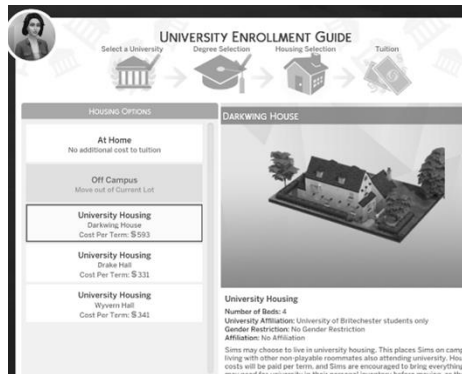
University Enrollment Guide

Select a University
Degree Selection
Housing Selection
Tuition

Housing Options

At Home
No additional cost to tuition

Off Campus
Move out of Current Lot

University Housing
Darkwing House
Cost Per Term: $593

University Housing
Drake Hall
Cost Per Term: $331

University Housing
Wyvern Hall
Cost Per Term: $341

Darkwing House

University Housing
Number of Beds: 4
University Affiliation: University of Britechester students only
Gender Restriction: No Gender Restriction
Affiliation: No Affiliation

Sims may choose to live in university housing. This places Sims on camp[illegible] living with other non-playable roommates also attending university. Hou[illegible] costs will be paid per term, and Sims are encouraged to bring everything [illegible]